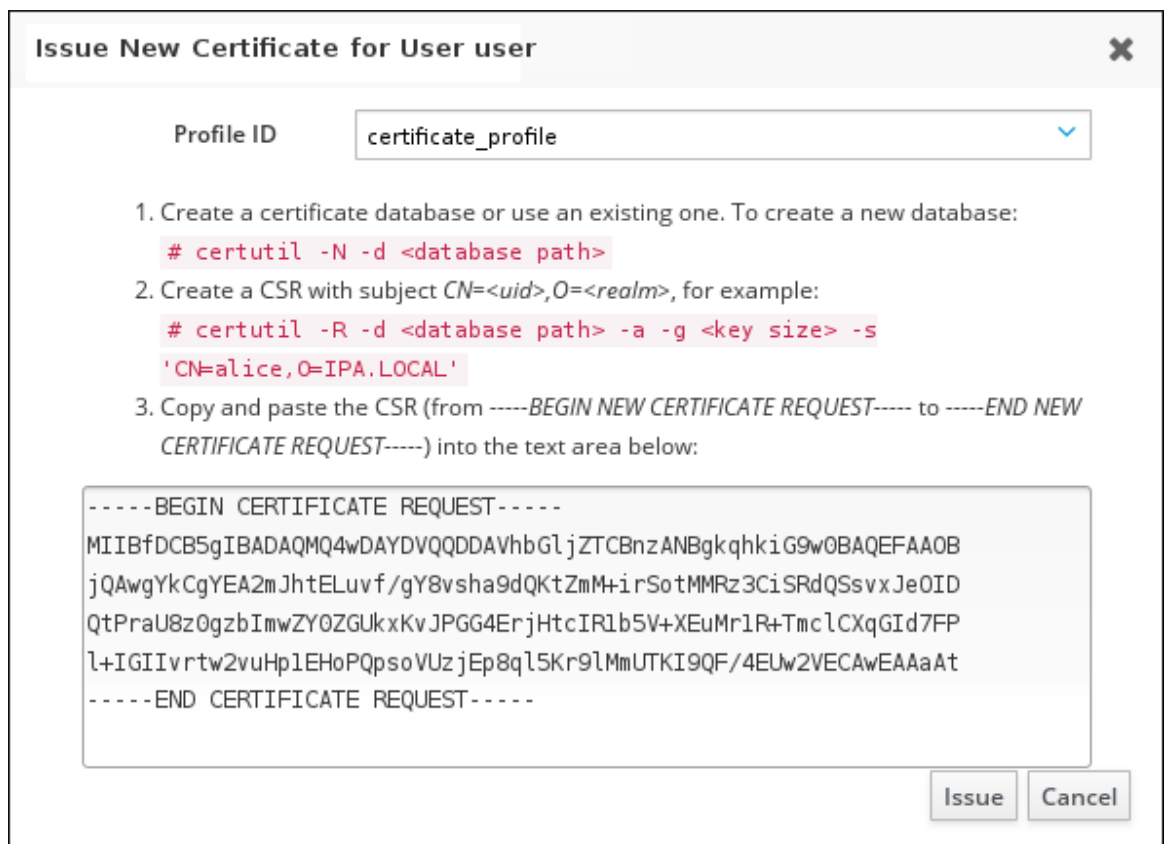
Issue New Certificate for User user

Profile ID

certificate_profile

1. Create a certificate database or use an existing one. To create a new database:
# certutil -N -d <database path>
2. Create a CSR with subject CN=<uid>,O=<realm>, for example:
# certutil -R -d <database path> -a -g <key size> -s 'CN=alice,O=IPA.LOCAL'
3. Copy and paste the CSR (from -----BEGIN NEW CERTIFICATE REQUEST----- to -----END NEW CERTIFICATE REQUEST-----) into the text area below:

-----BEGIN CERTIFICATE REQUEST-----
MIIBfDCB5gIBADAQMQ4wDAYDVQQDDAVhbGljZTCBnzANBgkqhkiG9w0BAQEFAAOB
jQAwgYkCgYEA2mJhtELuvf/gY8vsha9dQKtZmM+irSotMMRz3CiSRdQSsvxJeOID
QtPraU8z0gzbImwZY0ZGUkxKvJPGG4ErjHtcIRlb5V+XEuMrlR+TmclCXqGId7FP
l+IGIIvrtw2vuHplEHoPQpsoVUzjEp8ql5Kr9lMmUTKI9QF/4EUw2VECAwEAAaAt
-----END CERTIFICATE REQUEST-----

Issue
Cancel